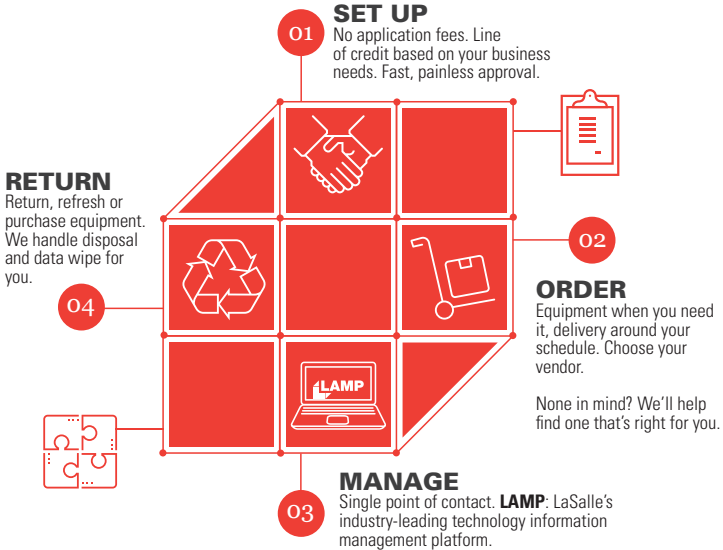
01
SET UP
No application fees. Line of credit based on your business needs. Fast, painless approval.

RETURN
Return, refresh or purchase equipment. We handle disposal and data wipe for you.

04

02
ORDER
Equipment when you need it, delivery around your schedule. Choose your vendor.

None in mind? We'll help find one that's right for you.

LAMP

03
MANAGE
Single point of contact. **LAMP**: LaSalle's industry-leading technology information management platform.